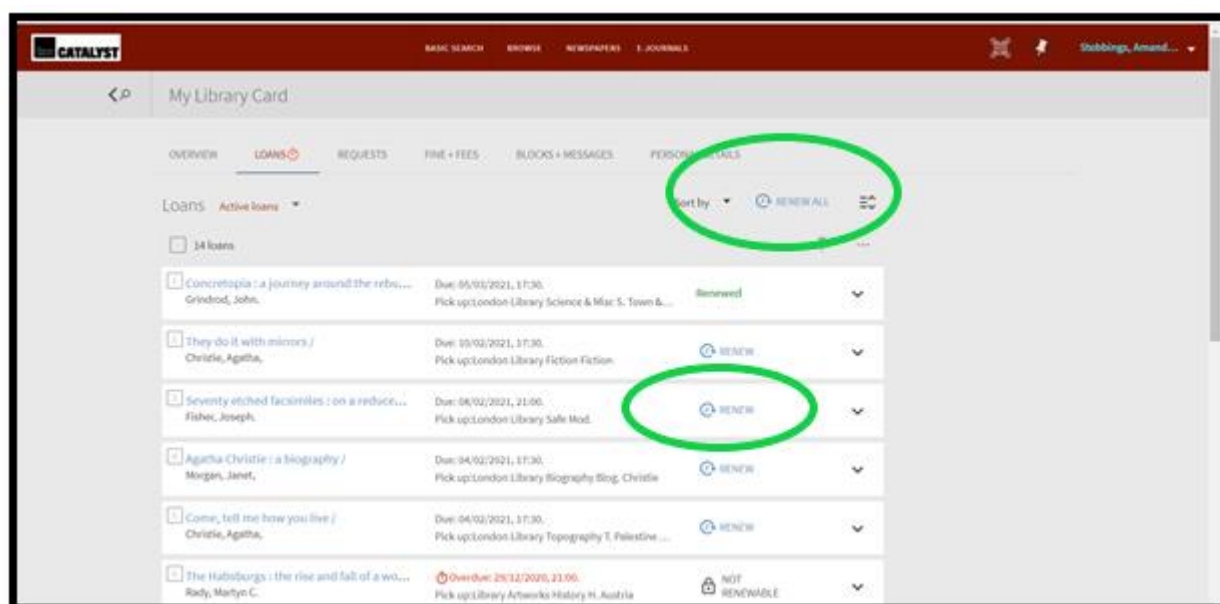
CATALYST

BASIC SEARCH BROWSE NEWSPAPERS E-JOURNALS

Stebbings, Amand...

My Library Card

OVERVIEW LOANS REQUESTS FINE + FEES BLOCKS + MESSAGES PERSONAL DETAILS

Loans Active loans

Sort by RENEW ALL

14 loans

Concretopia : a journey around the rebu...
Grindrod, John.
Due: 05/03/2021, 17:30.
Pick up:London Library Science & Misc S. Town &...
Renewed

They do it with mirrors /
Christie, Agatha,
Due: 10/02/2021, 17:30.
Pick up:London Library Fiction Fiction
RENEW

Seventy etched facsimiles : on a reduce...
Fisher, Joseph.
Due: 08/02/2021, 21:00.
Pick up:London Library Safe Mod.
RENEW

Agatha Christie : a biography /
Morgan, Janet,
Due: 04/02/2021, 17:30.
Pick up:London Library Biography Biog. Christie
RENEW

Come, tell me how you live /
Christie, Agatha,
Due: 04/02/2021, 17:30.
Pick up:London Library Topography T. Palestine ...
RENEW

The Habsburgs : the rise and fall of a wo...
Rady, Martyn C.
Overdue: 29/12/2020, 21:00.
Pick up:Library Artworks History H. Austria
NOT RENEWABLE